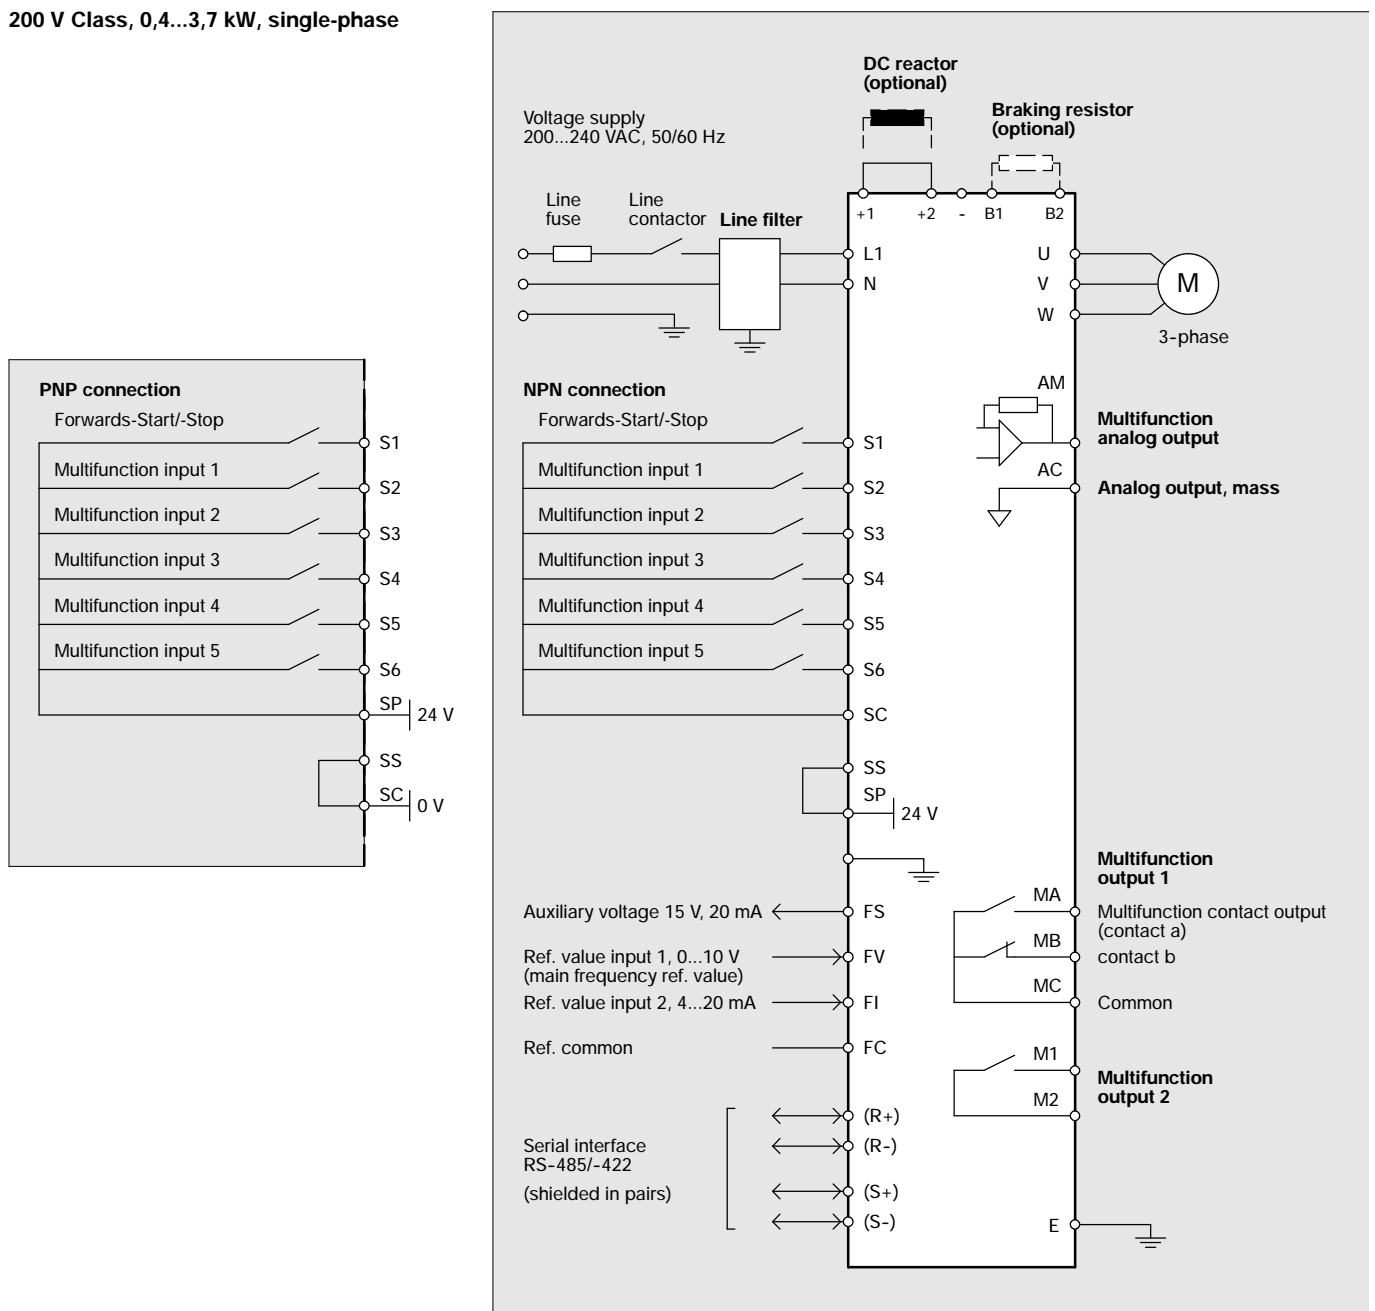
200 V Class, 0,4...3,7 kW, single-phase

PNP connection
Forwards-Start/-Stop
S1
Multifunction input 1
S2
Multifunction input 2
S3
Multifunction input 3
S4
Multifunction input 4
S5
Multifunction input 5
S6
SP
24 V
SS
SC
0 V

DC reactor (optional)
Voltage supply 200...240 VAC, 50/60 Hz
Braking resistor (optional)
Line fuse
Line contactor
Line filter
+1 +2 - B1 B2
L1
N
U
V
W
M
3-phase

NPN connection
Forwards-Start/-Stop
S1
Multifunction input 1
S2
Multifunction input 2
S3
Multifunction input 3
S4
Multifunction input 4
S5
Multifunction input 5
S6
SC
SS
SP
24 V

AM
Multifunction analog output
AC
Analog output, mass

Multifunction output 1
Auxiliary voltage 15 V, 20 mA
FS
MA
Multifunction contact output (contact a)
MB
contact b
Ref. value input 1, 0...10 V (main frequency ref. value)
FV
MC
Common
Ref. value input 2, 4...20 mA
FI
Ref. common
FC
M1
Multifunction output 2
M2
(R+)
(R-)
Serial interface RS-485/-422
(shielded in pairs)
(S+)
(S-)
E